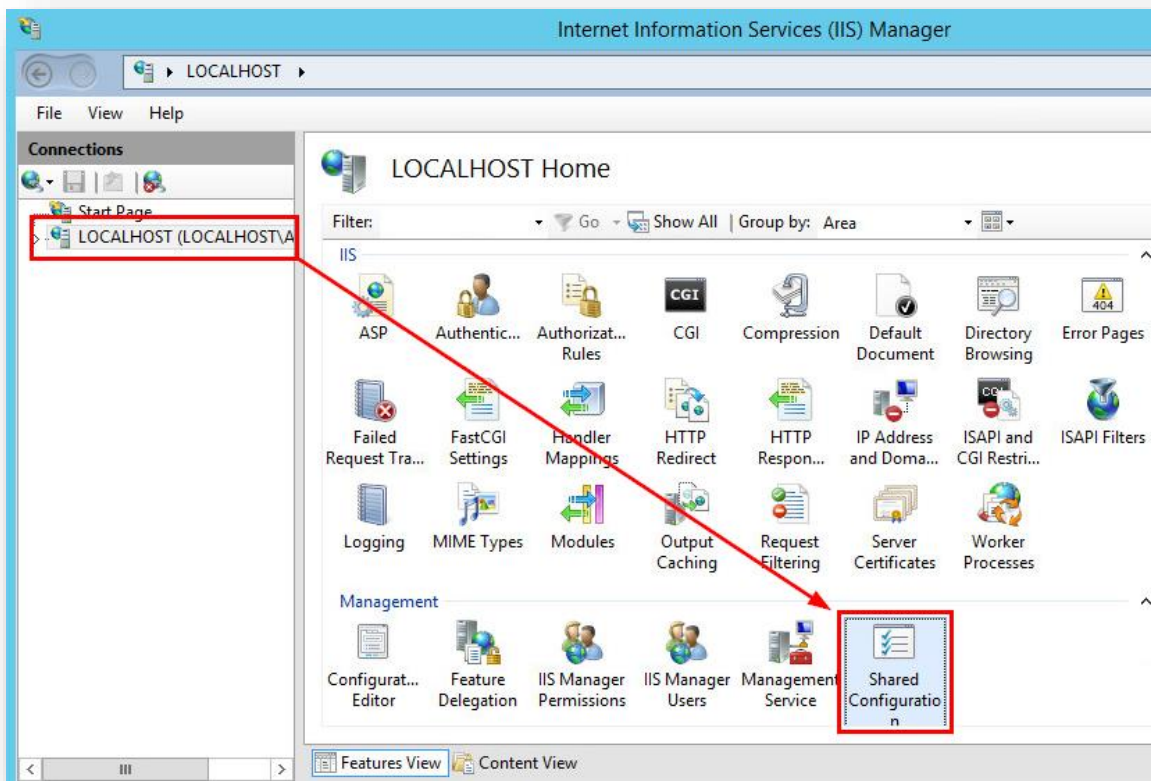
Internet Information Services (IIS) Manager

LOCALHOST ▸

File View Help

Connections

Start Page
LOCALHOST (LOCALHOST\A

LOCALHOST Home

Filter: Go Show All | Group by: Area

IIS

ASP
Authentic...
Authorizat... Rules
CGI
CGI
Compression
Default Document
Directory Browsing
404
Error Pages
Failed Request Tra...
FastCGI Settings
Handler Mappings
HTTP Redirect
HTTP Respon...
IP Address and Doma...
CGI
ISAPI and CGI Restri...
ISAPI Filters
Logging
MIME Types
Modules
Output Caching
Request Filtering
Server Certificates
Worker Processes

Management

Configurat... Editor
Feature Delegation
IIS Manager Permissions
IIS Manager Users
Management Service
Shared Configuratio n

Features View Content View

III